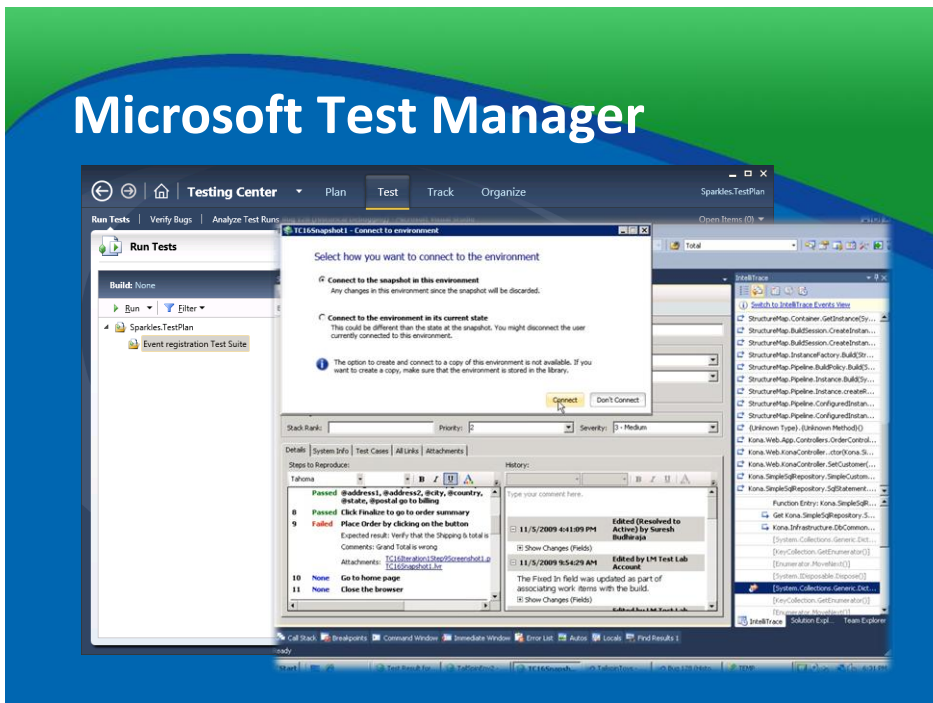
Microsoft Test Manager

Testing Center
Plan
Test
Track
Organize
Sparkles.TestPlan

Run Tests | Verify Bugs | Analyze Test Runs

Open Items (0)

Run Tests

Build: None

Run
Filter

Sparkles.TestPlan
Event registration Test Suite

TC16Snapshot1 - Connect to environment

Select how you want to connect to the environment

Connect to the snapshot in this environment
Any changes in this environment since the snapshot will be discarded.

Connect to the environment in its current state
This could be different than the state at the snapshot. You might disconnect the user currently connected to this environment.

The option to create and connect to a copy of this environment is not available. If you want to create a copy, make sure that the environment is stored in the library.

Connect
Don't Connect

Total

Stack Rank:
Priority: 2
Severity: 3 - Medium

Details | System Info | Test Cases | All Links | Attachments

Steps to Reproduce:
Tahoma

| | | |
|---|---|---|
| | Passed | @address1, @address2, @city, @country, @state, @postal go to billing |
| 8 | Passed | Click Finalize to go to order summary |
| 9 | Failed | Place Order by clicking on the button |
| | | Expected result: Verify that the Shipping & total is |
| | | Comments: Grand Total is wrong |
| | | Attachments: TC16Iteration1Step9Screenshot1.p TC16Snapshot1.lvr |
| 10 | None | Go to home page |
| 11 | None | Close the browser |

History:
Type your comment here.

11/5/2009 4:41:09 PM
Edited (Resolved to Active) by Suresh Budhiraja
Show Changes (Fields)

11/5/2009 9:54:29 AM
Edited by LM Test Lab Account
The Fixed In field was updated as part of associating work items with the build.
Show Changes (Fields)

IntelliTrace
Switch to IntelliTrace Events View
StructureMap.Container.GetInstance(Sy...
StructureMap.BuildSession.CreateInstan...
StructureMap.BuildSession.CreateInstan...
StructureMap.InstanceFactory.Build(Str...
StructureMap.Pipeline.BuildPolicy.Build(S...
StructureMap.Pipeline.Instance.Build(Sy...
StructureMap.Pipeline.Instance.createR...
StructureMap.Pipeline.ConfiguredInstan...
StructureMap.Pipeline.ConfiguredInstan...
(Unknown Type).(Unknown Method)()
Kona.Web.App.Controllers.OrderControl...
Kona.Web.KonaController..ctor(Kona.Si...
Kona.Web.KonaController.SetCustomer(...
Kona.SimpleSqlRepository.SimpleCustom...
Kona.SimpleSqlRepository.SqlStatement...
Function Entry: Kona.SimpleSqlR...
Get Kona.SimpleSqlRepository.S...
Kona.Infrastructure.DbCommon...
[System.Collections.Generic.Dict...
[KeyCollection.GetEnumerator()]
[Enumerator.MoveNext()]
[System.IDisposable.Dispose()]
[System.Collections.Generic.Dict...
[KeyCollection.GetEnumerator()]
[Enumerator.MoveNext()]
IntelliTrace | Solution Expl... | Team Explorer

Call Stack | Breakpoints | Command Window | Immediate Window | Error List | Autos | Locals | Find Results 1
eady
Start